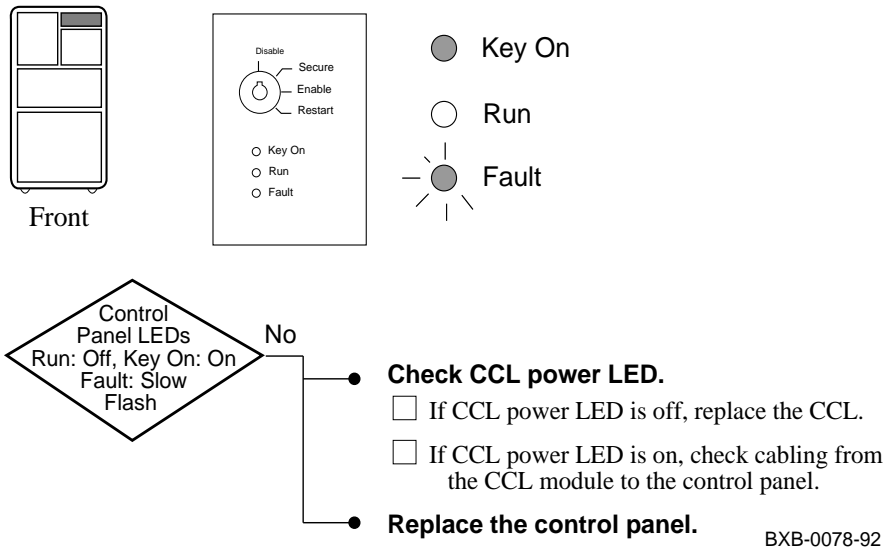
Front

Disable
Secure
Enable
Restart

Key On
Run
Fault

Key On

Run

Fault

Control Panel LEDs Run: Off, Key On: On Fault: Slow Flash

No

**Check CCL power LED.**

☐ If CCL power LED is off, replace the CCL.

☐ If CCL power LED is on, check cabling from the CCL module to the control panel.

**Replace the control panel.**

BXB-0078-92